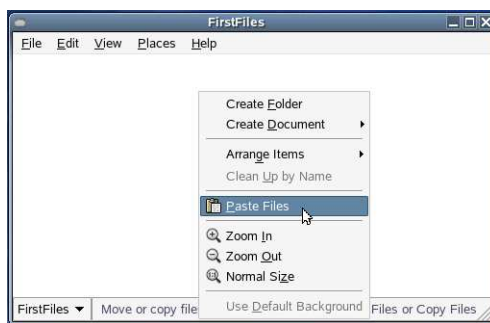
FirstFiles

File Edit View Places Help

Create Folder
Create Document
Arrange Items
Clean Up by Name
Paste Files
Zoom In
Zoom Out
Normal Size
Use Default Background

FirstFiles ▾ Move or copy file

Files or Copy Files